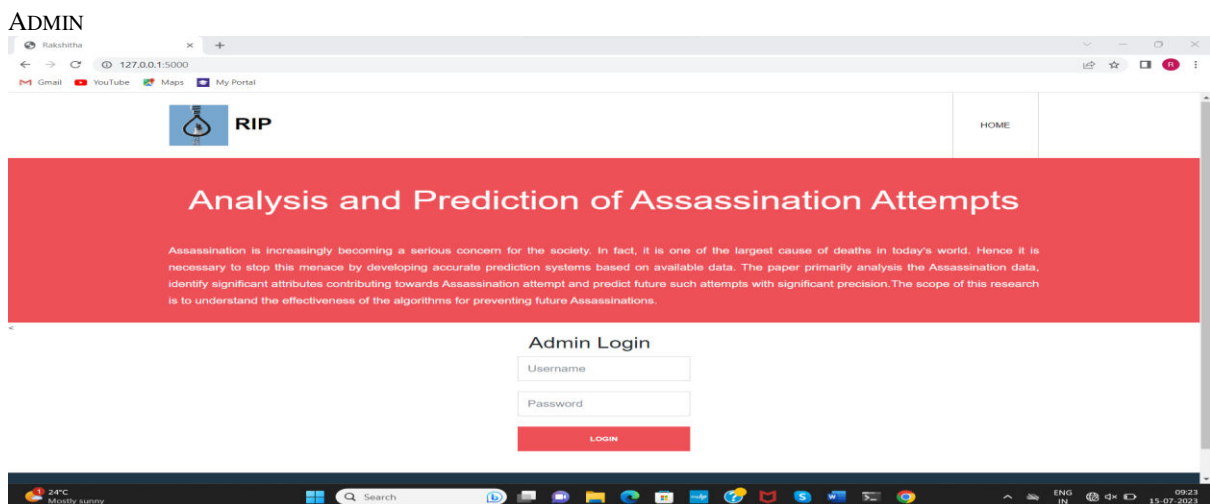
ADMIN

Rakshitha × +

127.0.0.1:5000

Gmail YouTube Maps My Portal

RIP

HOME

Analysis and Prediction of Assassination Attempts

Assassination is increasingly becoming a serious concern for the society. In fact, it is one of the largest cause of deaths in today's world. Hence it is necessary to stop this menace by developing accurate prediction systems based on available data. The paper primarily analysis the Assassination data, identify significant attributes contributing towards Assassination attempt and predict future such attempts with significant precision.The scope of this research is to understand the effectiveness of the algorithms for preventing future Assassinations.

Admin Login

Username

Password

LOGIN

24°C Mostly sunny

Search

ENG IN

09:23 15-07-2023